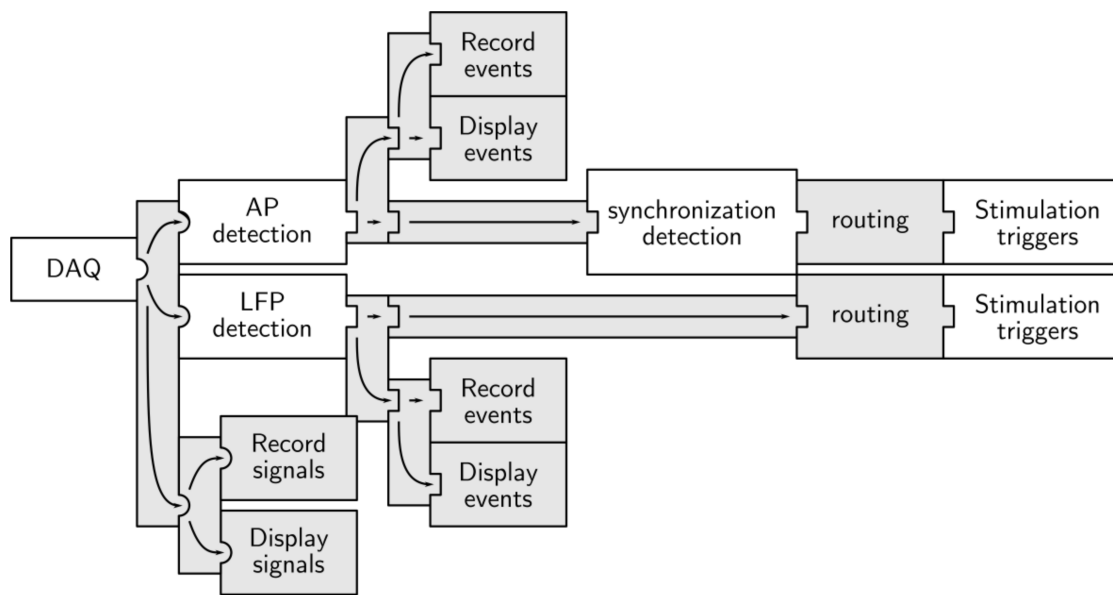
Record events

Display events

AP detection

synchronization detection

routing

Stimulation triggers

DAQ

LFP detection

routing

Stimulation triggers

Record events

Display events

Record signals

Display signals